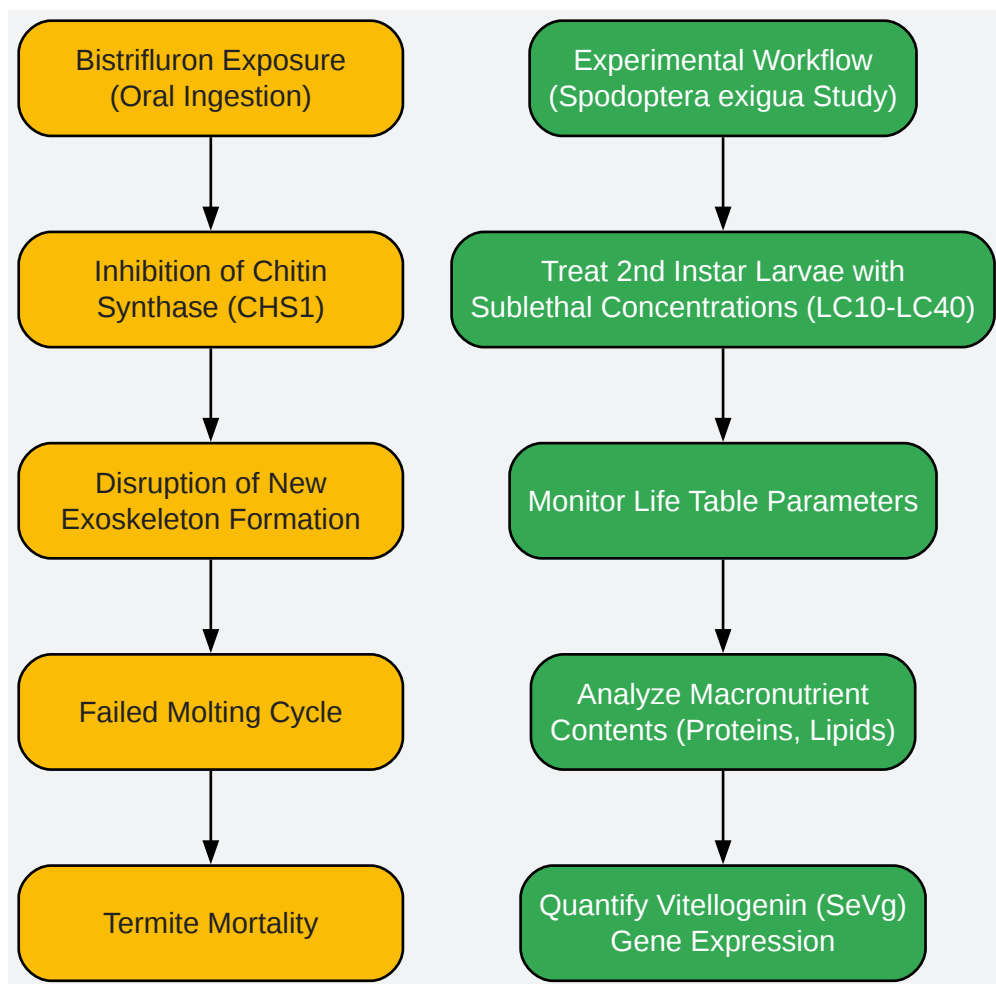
Bistrifluron Exposure (Oral Ingestion)

Inhibition of Chitin Synthase (CHS1)

Disruption of New Exoskeleton Formation

Failed Molting Cycle

Termite Mortality

Experimental Workflow (Spodoptera exigua Study)

Treat 2nd Instar Larvae with Sublethal Concentrations (LC10-LC40)

Monitor Life Table Parameters

Analyze Macronutrient Contents (Proteins, Lipids)

Quantify Vitellogenin (SeVg) Gene Expression